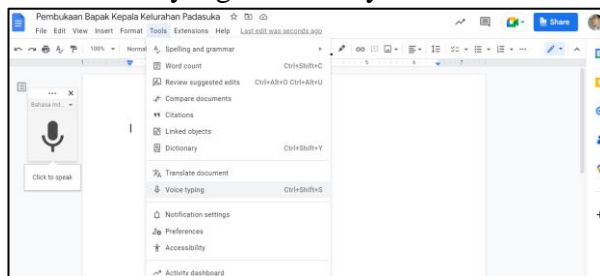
Pembukaan Bapak Kepala Kelurahan Padasuka

File Edit View Insert Format Tools Extensions Help Last edit was seconds ago

Share

100% Normal

Bahasa Ind...

Click to speak

Spelling and grammar
Word count Ctrl+Shift+C
Review suggested edits Ctrl+Alt+O Ctrl+Alt+U
Compare documents
Citations
Linked objects
Dictionary Ctrl+Shift+Y
Translate document
Voice typing Ctrl+Shift+S
Notification settings
Preferences
Accessibility
Activity dashboard